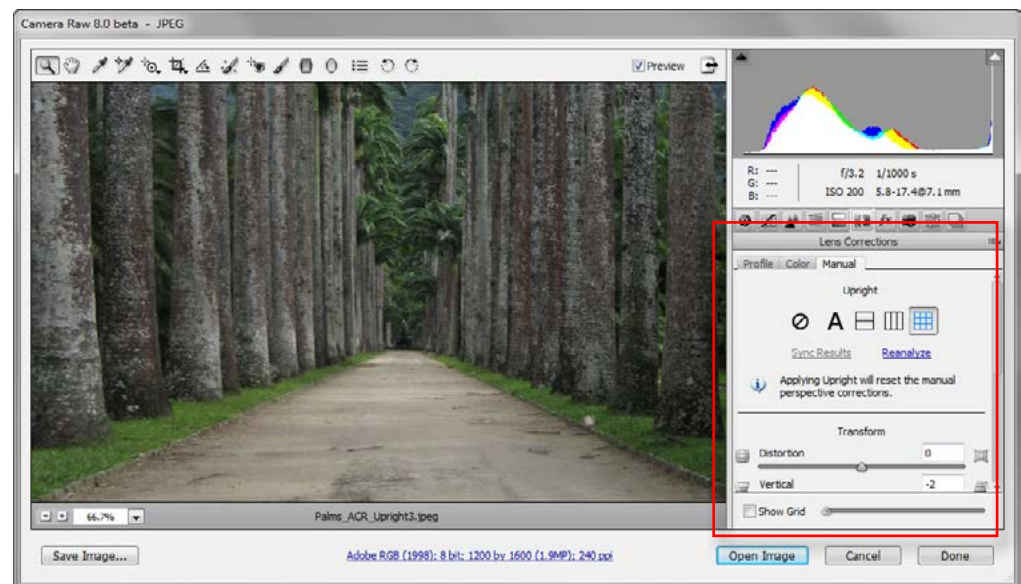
Camera Raw 8.0 beta - JPEG

Preview

R: ---
G: ---
B: ---

f/3.2 1/1000 s
ISO 200 5.8-17.4@7.1 mm

Lens Corrections

Profile Color Manual

Upright

Sync Results Reanalyze

Applying Upright will reset the manual perspective corrections.

Transform

Distortion 0

Vertical -2

Show Grid

66.7%

Palms_ACR_Upright3.jpeg

Save Image...

Adobe RGB (1998); 8 bit; 1200 by 1600 (1.9MP); 240 ppi

Open Image Cancel Done